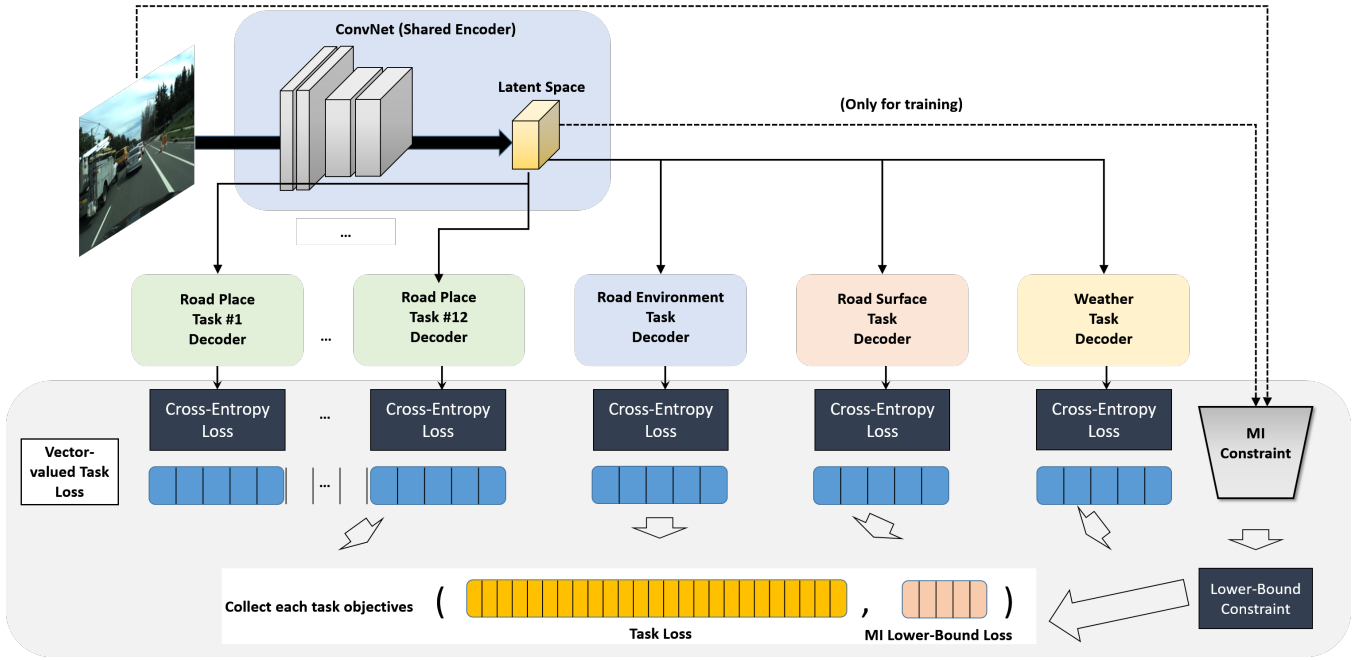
ConvNet (Shared Encoder)

Latent Space

(Only for training)

...

Road Place Task #1 Decoder

...

Road Place Task #12 Decoder

Road Environment Task Decoder

Road Surface Task Decoder

Weather Task Decoder

Cross-Entropy Loss

...

Cross-Entropy Loss

Cross-Entropy Loss

Cross-Entropy Loss

Cross-Entropy Loss

MI Constraint

Vector-valued Task Loss

...

Lower-Bound Constraint

Collect each task objectives ( , )

Task Loss

MI Lower-Bound Loss